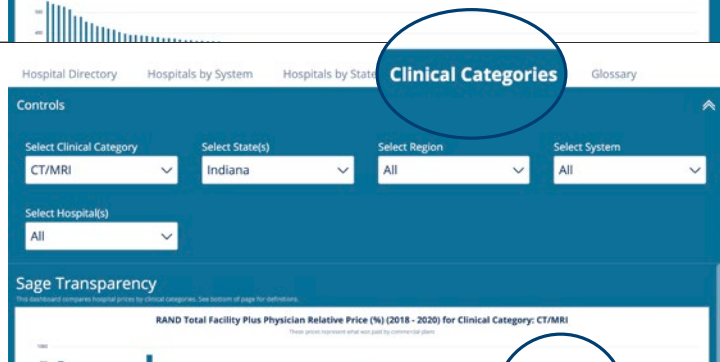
Hospital Directory
Hospitals by System
Hospitals by State
Clinical Categories
Glossary

Controls

Select Clinical Category
CT/MRI

Select State(s)
Indiana

Select Region
All

Select System
All

Select Hospital(s)
All

Sage Transparency

This dashboard compares hospital prices by clinical categories. See bottom of page for definitions.

RAND Total Facility Plus Physician Relative Price (%) (2018 - 2020) for Clinical Category: CT/MRI

These prices represent what was paid by commercial plans